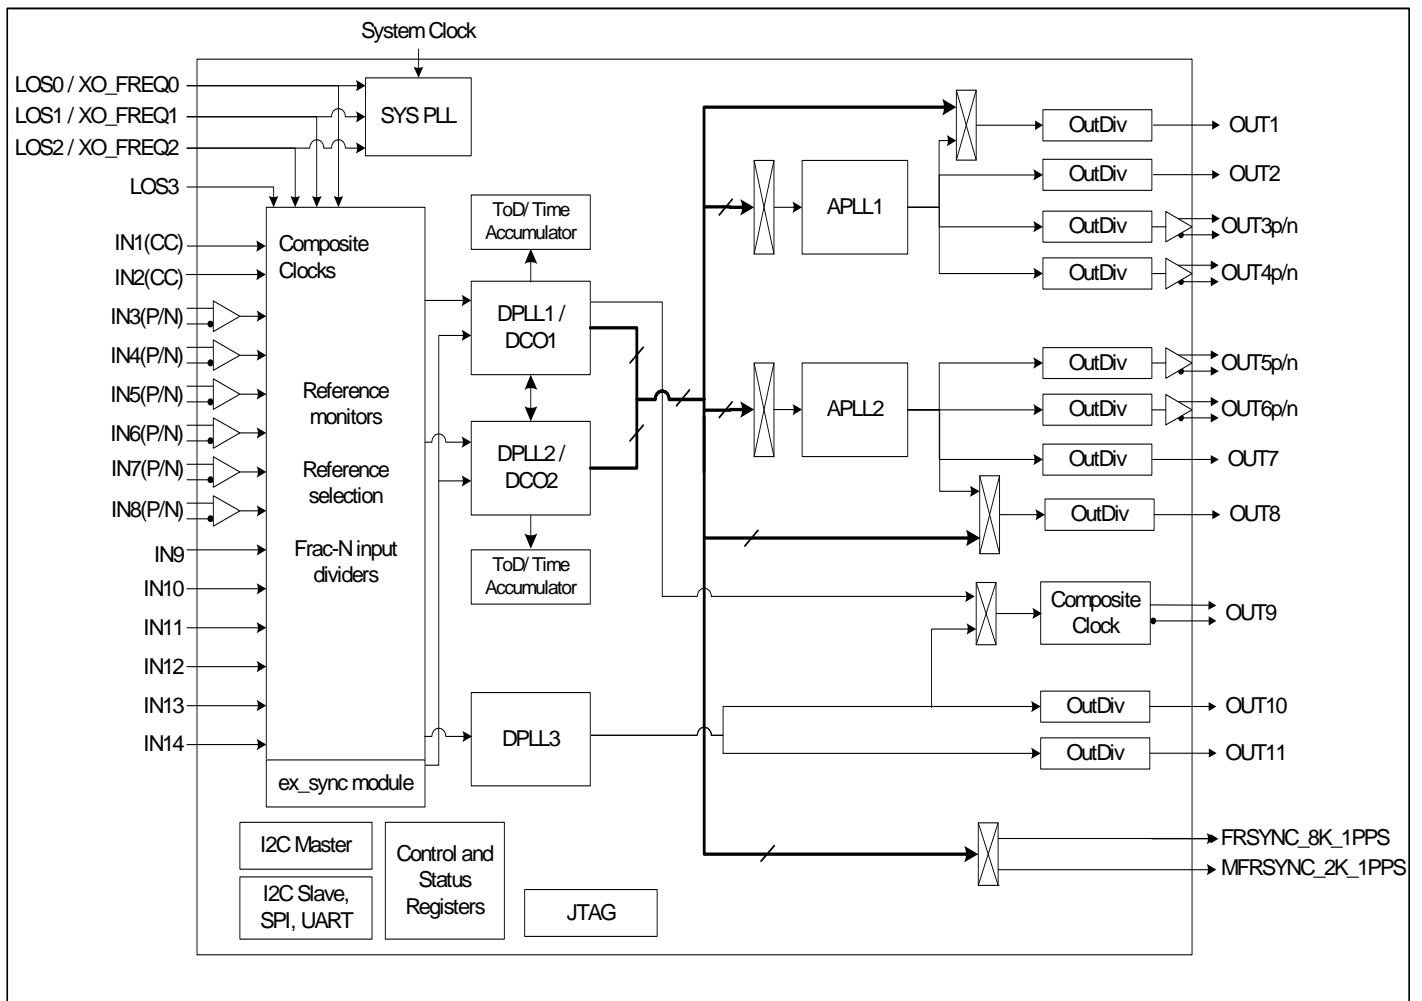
System Clock

LOS0 / XO_FREQ0
LOS1 / XO_FREQ1
LOS2 / XO_FREQ2
LOS3

SYS PLL

IN1(CC)
IN2(CC)
IN3(P/N)
IN4(P/N)
IN5(P/N)
IN6(P/N)
IN7(P/N)
IN8(P/N)
IN9
IN10
IN11
IN12
IN13
IN14

Composite Clocks

Reference monitors

Reference selection

Frac-N input dividers

ex_sync module

ToD/ Time Accumulator

DPLL1 / DCO1

DPLL2 / DCO2

ToD/ Time Accumulator

DPLL3

APLL1

APLL2

OutDiv
OUT1
OutDiv
OUT2
OutDiv
OUT3p/n
OutDiv
OUT4p/n
OutDiv
OUT5p/n
OutDiv
OUT6p/n
OutDiv
OUT7
OutDiv
OUT8
Composite Clock
OUT9
OutDiv
OUT10
OutDiv
OUT11
FRSYNC_8K_1PPS
MFRSYNC_2K_1PPS

I2C Master

I2C Slave, SPI, UART

Control and Status Registers

JTAG